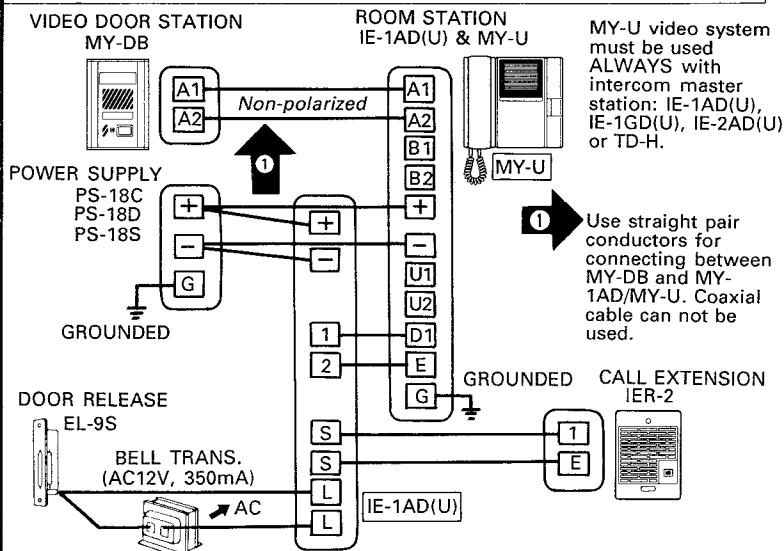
VIDEO DOOR STATION
MY-DB

ROOM STATION
IE-1AD(U) & MY-U

MY-U video system must be used ALWAYS with intercom master station: IE-1AD(U), IE-1GD(U), IE-2AD(U) or TD-H.

A1
A2
Non-polarized
A1
A2
B1
B2
MY-U

1

POWER SUPPLY
PS-18C
PS-18D
PS-18S

+
+
+
−
−
−
G
U1
U2

1 Use straight pair conductors for connecting between MY-DB and MY-1AD/MY-U. Coaxial cable can not be used.

GROUNDED

1
D1
2
E
G
GROUNDED

CALL EXTENSION
IER-2

DOOR RELEASE
EL-9S

S
1
S
E

BELL TRANS.
(AC12V, 350mA)
L
AC
L
IE-1AD(U)